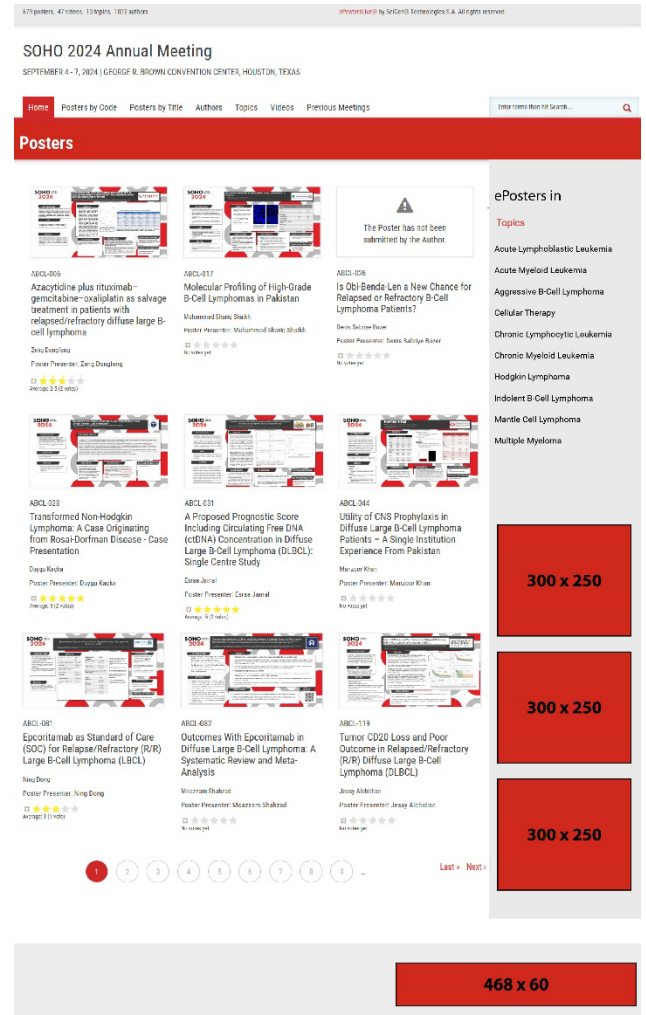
679 posters, 47 videos, 13 topics, 1872 authors

ePostersLive® by SciGenS Technologies S.A. All rights reserved.

SOHO 2024 Annual Meeting

SEPTEMBER 4 - 7, 2024 | GEORGE R. BROWN CONVENTION CENTER, HOUSTON, TEXAS

Home Posters by Code Posters by Title Authors Topics Videos Previous Meetings

Enter terms then hit Search...

Posters

ABCL-005
Azacytidine plus rituximab–gemcitabine–oxaliplatin as salvage treatment in patients with relapsed/refractory diffuse large B-cell lymphoma
Zeng Dongfeng
Poster Presenter: Zeng Dongfeng
Average: 3.5 (2 votes)

ABCL-017
Molecular Profiling of High-Grade B-Cell Lymphomas in Pakistan
Muhammad Shariq Shaikh
Poster Presenter: Muhammad Shariq Shaikh
No votes yet

The Poster has not been submitted by the Author.
ABCL-026
Is Obi-Benda-Len a New Chance for Relapsed or Refractory B-Cell Lymphoma Patients?
Denis Sabriye Bozer
Poster Presenter: Denis Sabriye Bozer
No votes yet

ABCL-028
Transformed Non-Hodgkin Lymphoma: A Case Originating from Rosai-Dorfman Disease - Case Presentation
Duygu Koçka
Poster Presenter: Duygu Koçka
Average: 5 (2 votes)

ABCL-031
A Proposed Prognostic Score Including Circulating Free DNA (ctDNA) Concentration in Diffuse Large B-Cell Lymphoma (DLBCL): Single Centre Study
Esraa Jamal
Poster Presenter: Esraa Jamal
Average: 5 (1 vote)

ABCL-044
Utility of CNS Prophylaxis in Diffuse Large B-Cell Lymphoma Patients – A Single Institution Experience From Pakistan
Manzoor Khan
Poster Presenter: Manzoor Khan
No votes yet

ABCL-081
Epcoritamab as Standard of Care (SOC) for Relapse/Refractory (R/R) Large B-Cell Lymphoma (LBCL)
Ning Dong
Poster Presenter: Ning Dong
Average: 3 (1 vote)

ABCL-082
Outcomes With Epcoritamab in Diffuse Large B-Cell Lymphoma: A Systematic Review and Meta-Analysis
Moazzam Shahzad
Poster Presenter: Moazzam Shahzad
No votes yet

ABCL-119
Tumor CD20 Loss and Poor Outcome in Relapsed/Refractory (R/R) Diffuse Large B-Cell Lymphoma (DLBCL)
Jessy Alchidiac
Poster Presenter: Jessy Alchidiac
No votes yet

1 2 3 4 5 6 7 8 9 …
Last » Next »

ePosters in
Topics
Acute Lymphoblastic Leukemia
Acute Myeloid Leukemia
Aggressive B-Cell Lymphoma
Cellular Therapy
Chronic Lymphocytic Leukemia
Chronic Myeloid Leukemia
Hodgkin Lymphoma
Indolent B-Cell Lymphoma
Mantle Cell Lymphoma
Multiple Myeloma

300 x 250
300 x 250
300 x 250
468 x 60